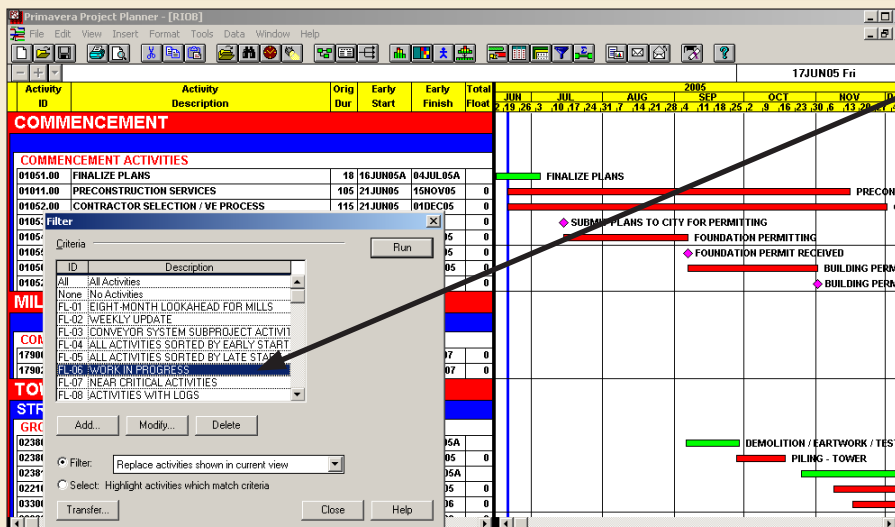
Primavera Project Planner - [RIOB]

File Edit View Insert Format Tools Data Window Help

17JUN05 Fri

| Activity ID | Activity Description | Orig Dur | Early Start | Early Finish | Total Float |
|---|---|---|---|---|---|
| COMMENCEMENT | | | | | |
| COMMENCEMENT ACTIVITIES | | | | | |
| 01051.00 | FINALIZE PLANS | 18 | 16JUN05A | 04JUL05A | |
| 01011.00 | PRECONSTRUCTION SERVICES | 105 | 21JUN05 | 15NOV05 | 0 |
| 01052.00 | CONTRACTOR SELECTION / VE PROCESS | 115 | 21JUN05 | 01DEC05 | 0 |

2005
JUN JUL AUG SEP OCT NOV
2 .19 .26 .3 .10 .17 .24 .31 .7 .14 .21 .28 .4 .11 .18 .25 .2 .9 .16 .23 .30 .6 .13 .20

FINALIZE PLANS
PRECON
SUBMIT PLANS TO CITY FOR PERMITTING
FOUNDATION PERMITTING
FOUNDATION PERMIT RECEIVED
BUILDING PERM
BUILDING PERM
DEMOLITION / EARTWORK / TEST
PILING - TOWER

MIL
COM
TOW
STR
GRO

Filter
Criteria
Run

| ID | Description |
|---|---|
| All | All Activities |
| None | No Activities |
| FL-01 | EIGHT-MONTH LOOKAHEAD FOR MILLS |
| FL-02 | WEEKLY UPDATE |
| FL-03 | CONVEYOR SYSTEM SUBPROJECT ACTIVIT |
| FL-04 | ALL ACTIVITIES SORTED BY EARLY START |
| FL-05 | ALL ACTIVITIES SORTED BY LATE START |
| FL-06 | WORK IN PROGRESS |
| FL-07 | NEAR CRITICAL ACTIVITIES |
| FL-08 | ACTIVITIES WITH LOGS |

Add... Modify... Delete

Filter: Replace activities shown in current view
Select: Highlight activities which match criteria

Transfer... Close Help